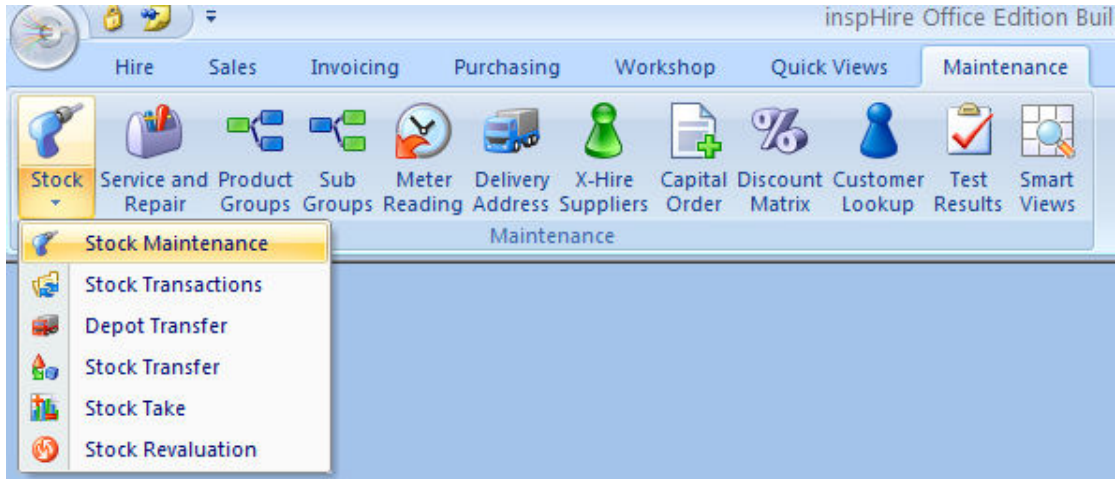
inspHire Office Edition Buil

Hire Sales Invoicing Purchasing Workshop Quick Views Maintenance

Stock
Service and Repair
Product Groups
Sub Groups
Meter Reading
Delivery Address
X-Hire Suppliers
Capital Order
Discount Matrix
Customer Lookup
Test Results
Smart Views

Maintenance

Stock Maintenance
Stock Transactions
Depot Transfer
Stock Transfer
Stock Take
Stock Revaluation